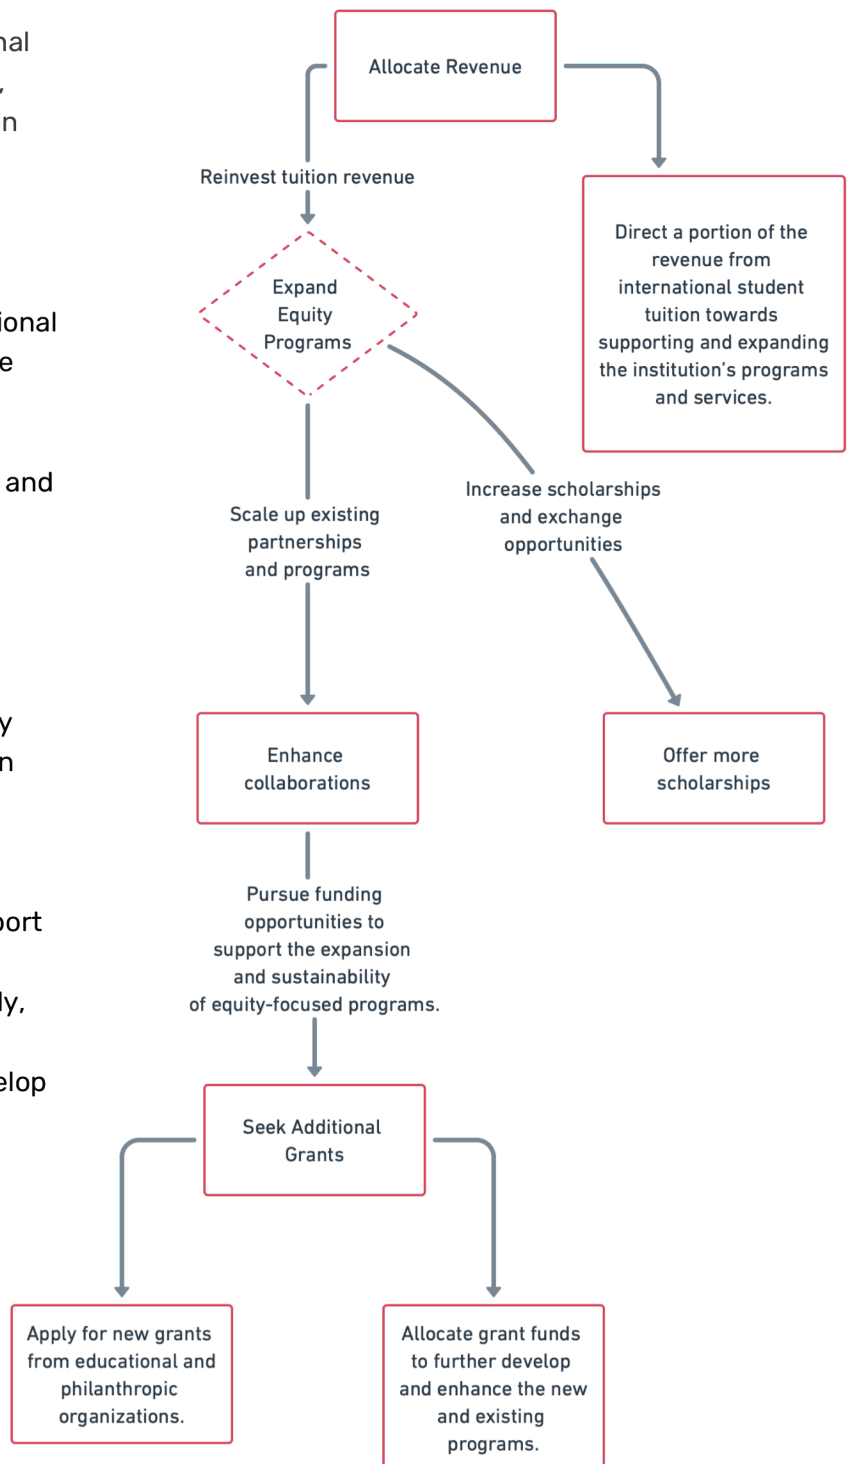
nal
,
n

ional
e

and

y
n

ort

ly,

elop

Allocate Revenue

Reinvest tuition revenue

Direct a portion of the revenue from international student tuition towards supporting and expanding the institution's programs and services.

Expand Equity Programs

Scale up existing partnerships and programs

Increase scholarships and exchange opportunities

Enhance collaborations

Offer more scholarships

Pursue funding opportunities to support the expansion and sustainability of equity-focused programs.

Seek Additional Grants

Apply for new grants from educational and philanthropic organizations.

Allocate grant funds to further develop and enhance the new and existing programs.